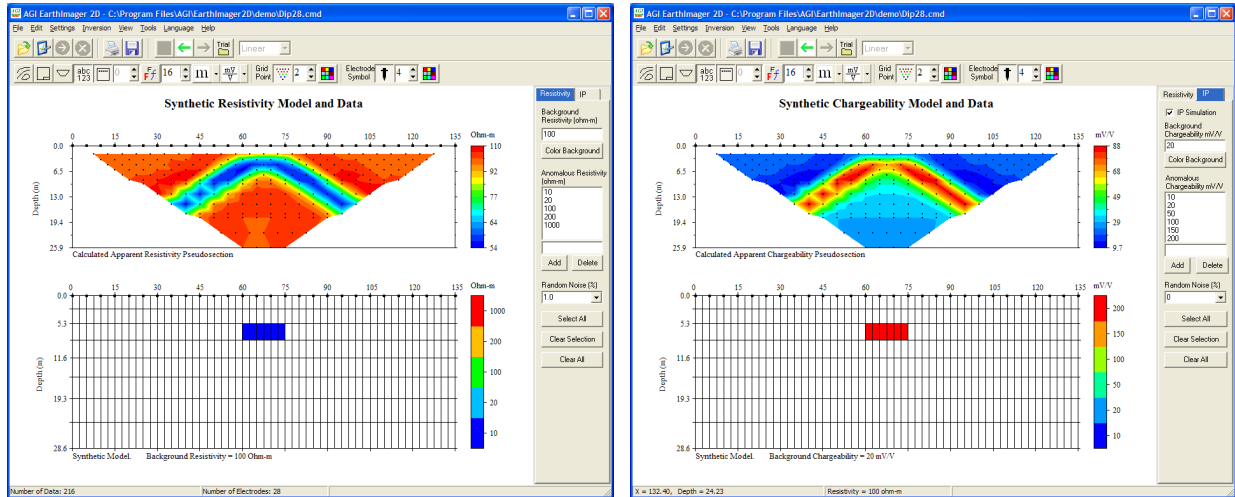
AGI EarthImager 2D - C:\Program Files\AGI\EarthImager2D\demo\Dip28.cmd

File Edit Settings Inversion View Tools Language Help

Trial Linear

abc 123 0 16 m mV/V Grid Point 2 Electrode Symbol 4

Resistivity IP

Synthetic Resistivity Model and Data

0 15 30 45 60 75 90 105 120 135

Ohm-m

0.0
6.5
13.0
19.4
25.9

Depth (m)

110
92
77
64
54

Calculated Apparent Resistivity Pseudosection

Background Resistivity (ohm-m)
100
Color Background
Anomalous Resistivity (ohm-m)
10
20
100
200
1000
Add Delete
Random Noise (%)
1.0
Select All
Clear Selection
Clear All

0 15 30 45 60 75 90 105 120 135

Ohm-m

0.0
5.3
11.6
19.3
28.6

Depth (m)

1000
200
100
20
10

Synthetic Model. Background Resistivity = 100 Ohm-m

Number of Data: 216 Number of Electrodes: 28

AGI EarthImager 2D - C:\Program Files\AGI\EarthImager2D\demo\Dip28.cmd

File Edit Settings Inversion View Tools Language Help

Trial Linear

abc 123 0 16 m mV/V Grid Point 2 Electrode Symbol 4

Resistivity IP

Synthetic Chargeability Model and Data

0 15 30 45 60 75 90 105 120 135

mV/V

0.0
6.5
13.0
19.4
25.9

Depth (m)

88
68
49
29
9.7

Calculated Apparent Chargeability Pseudosection

IP Simulation
Background Chargeability mV/V
20
Color Background
Anomalous Chargeability mV/V
10
20
50
100
150
200
Add Delete
Random Noise (%)
0
Select All
Clear Selection
Clear All

0 15 30 45 60 75 90 105 120 135

mV/V

0.0
5.3
11.6
19.3
28.6

Depth (m)

200
150
100
50
20
10

Synthetic Model. Background Chargeability = 20 mV/V

X = 132.40, Depth = 24.23 Resistivity = 100 ohm-m